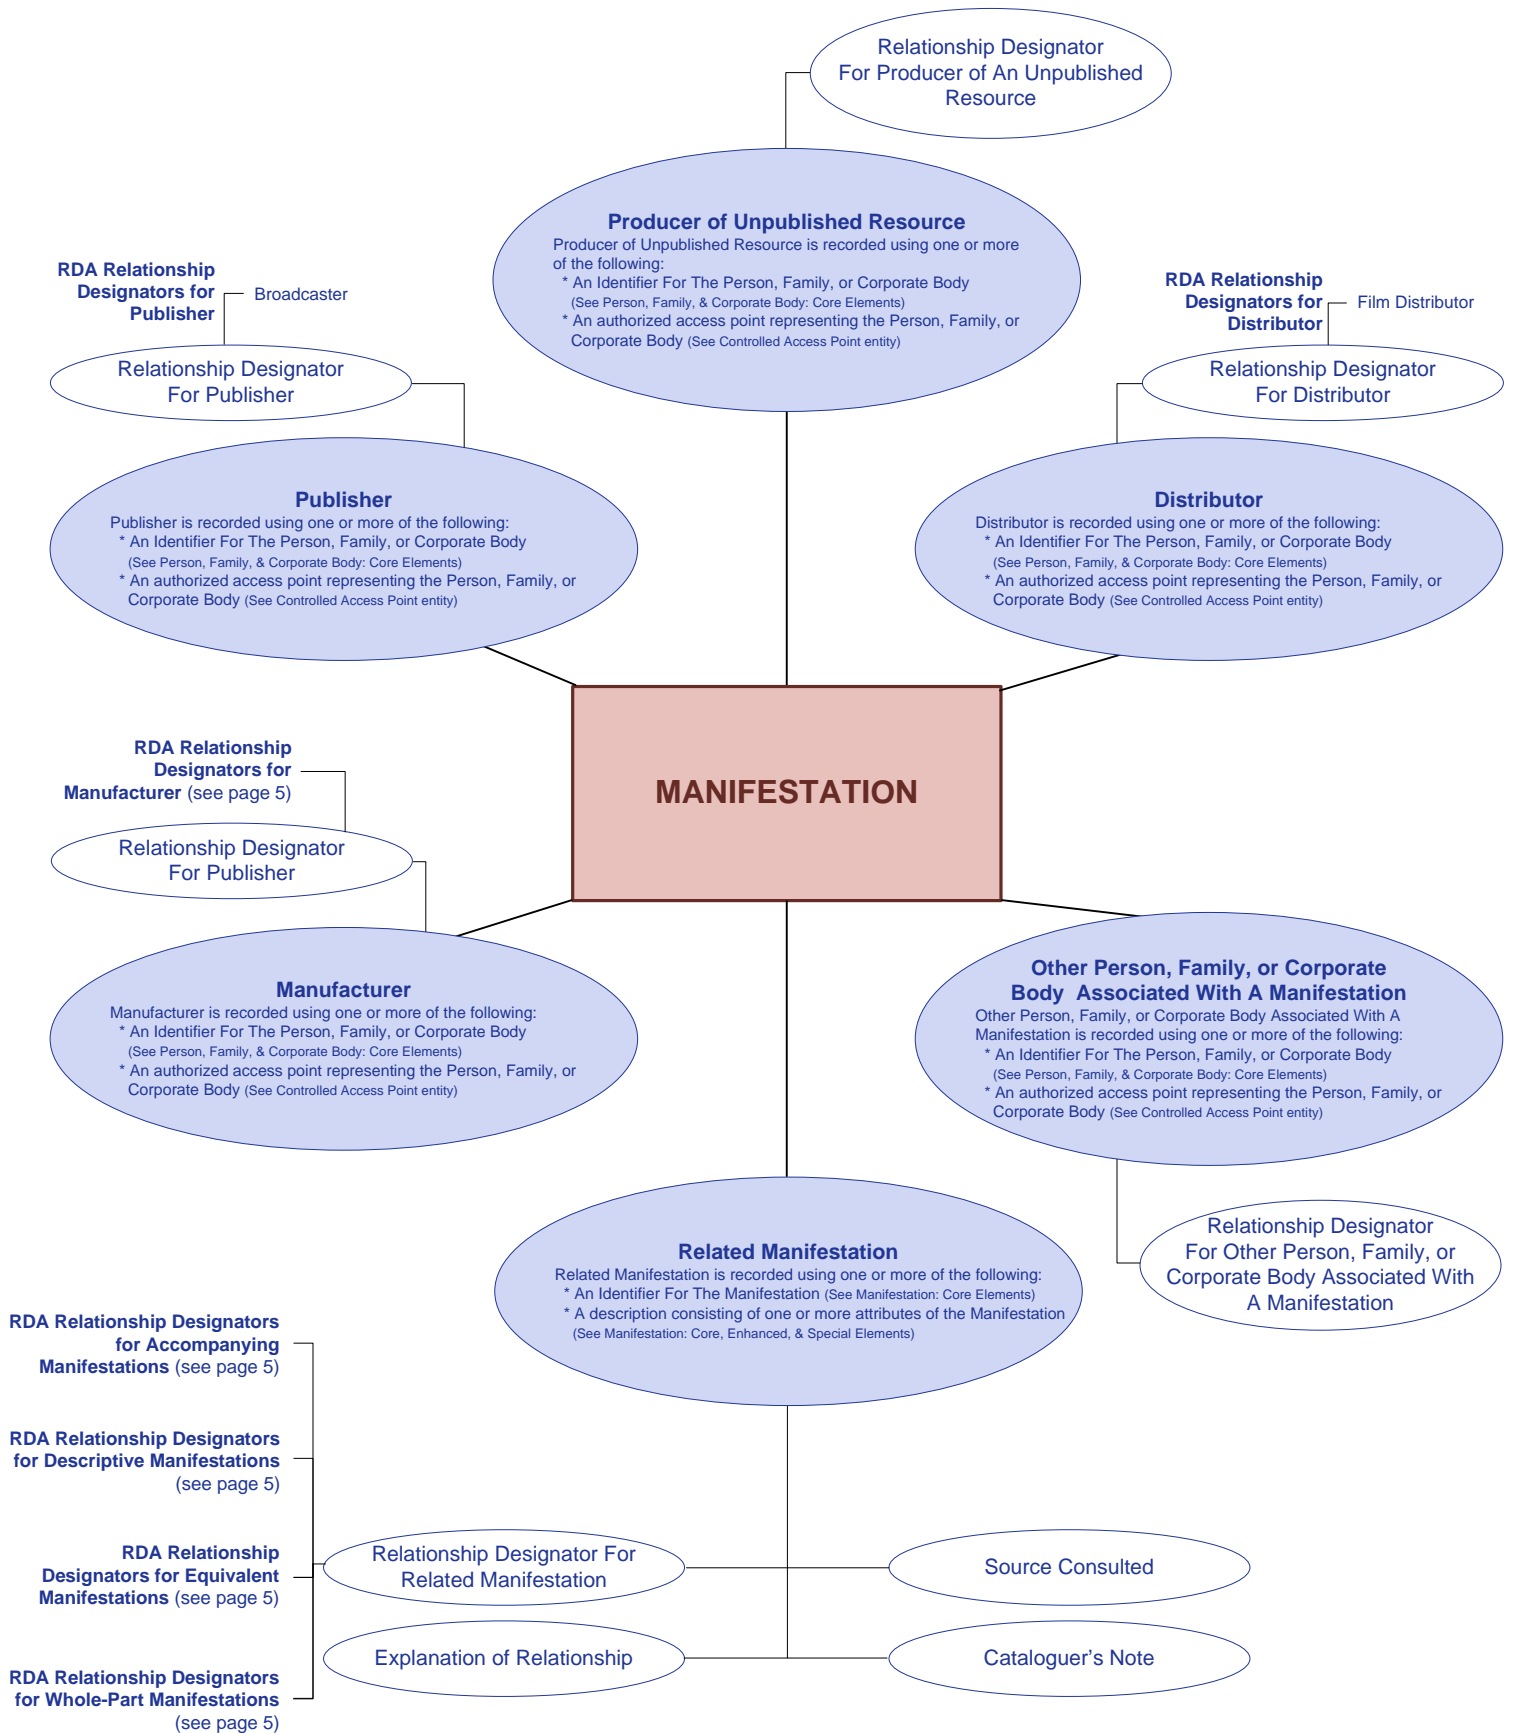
Relationship Designator For Producer of An Unpublished Resource

Producer of Unpublished Resource
Producer of Unpublished Resource is recorded using one or more of the following:
* An Identifier For The Person, Family, or Corporate Body (See Person, Family, & Corporate Body: Core Elements)
* An authorized access point representing the Person, Family, or Corporate Body (See Controlled Access Point entity)

RDA Relationship Designators for Publisher
Broadcaster

Relationship Designator For Publisher

Publisher
Publisher is recorded using one or more of the following:
* An Identifier For The Person, Family, or Corporate Body (See Person, Family, & Corporate Body: Core Elements)
* An authorized access point representing the Person, Family, or Corporate Body (See Controlled Access Point entity)

RDA Relationship Designators for Distributor
Film Distributor

Relationship Designator For Distributor

Distributor
Distributor is recorded using one or more of the following:
* An Identifier For The Person, Family, or Corporate Body (See Person, Family, & Corporate Body: Core Elements)
* An authorized access point representing the Person, Family, or Corporate Body (See Controlled Access Point entity)

MANIFESTATION

RDA Relationship Designators for Manufacturer (see page 5)

Relationship Designator For Publisher

Manufacturer
Manufacturer is recorded using one or more of the following:
* An Identifier For The Person, Family, or Corporate Body (See Person, Family, & Corporate Body: Core Elements)
* An authorized access point representing the Person, Family, or Corporate Body (See Controlled Access Point entity)

Other Person, Family, or Corporate Body Associated With A Manifestation
Other Person, Family, or Corporate Body Associated With A Manifestation is recorded using one or more of the following:
* An Identifier For The Person, Family, or Corporate Body (See Person, Family, & Corporate Body: Core Elements)
* An authorized access point representing the Person, Family, or Corporate Body (See Controlled Access Point entity)

Relationship Designator For Other Person, Family, or Corporate Body Associated With A Manifestation

Related Manifestation
Related Manifestation is recorded using one or more of the following:
* An Identifier For The Manifestation (See Manifestation: Core Elements)
* A description consisting of one or more attributes of the Manifestation (See Manifestation: Core, Enhanced, & Special Elements)

RDA Relationship Designators for Accompanying Manifestations (see page 5)

RDA Relationship Designators for Descriptive Manifestations (see page 5)

RDA Relationship Designators for Equivalent Manifestations (see page 5)

RDA Relationship Designators for Whole-Part Manifestations (see page 5)

Relationship Designator For Related Manifestation

Source Consulted

Explanation of Relationship

Cataloguer's Note